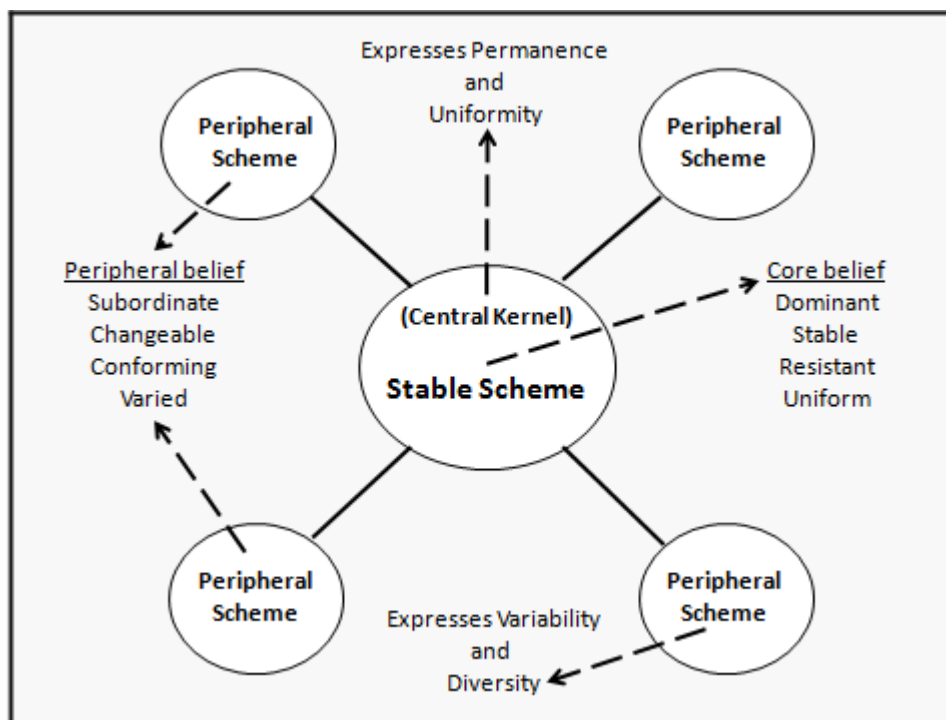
Expresses Permanence and Uniformity

Peripheral Scheme

Peripheral Scheme

Peripheral belief
Subordinate
Changeable
Conforming
Varied

(Central Kernel)

Stable Scheme

Core belief
Dominant
Stable
Resistant
Uniform

Peripheral Scheme

Peripheral Scheme

Expresses Variability and Diversity